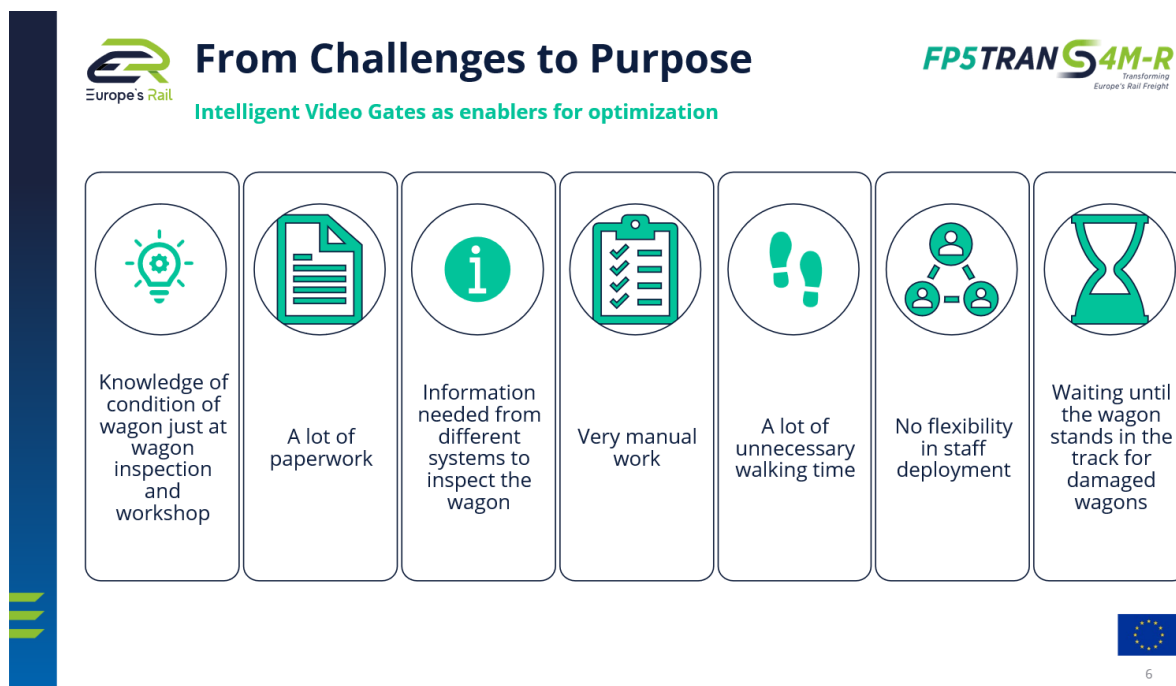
Europe's Rail

From Challenges to Purpose

FP5TRANS4M-R
Transforming Europe's Rail Freight

Intelligent Video Gates as enablers for optimization

Knowledge of condition of wagon just at wagon inspection and workshop

A lot of paperwork

Information needed from different systems to inspect the wagon

Very manual work

A lot of unnecessary walking time

No flexibility in staff deployment

Waiting until the wagon stands in the track for damaged wagons

6